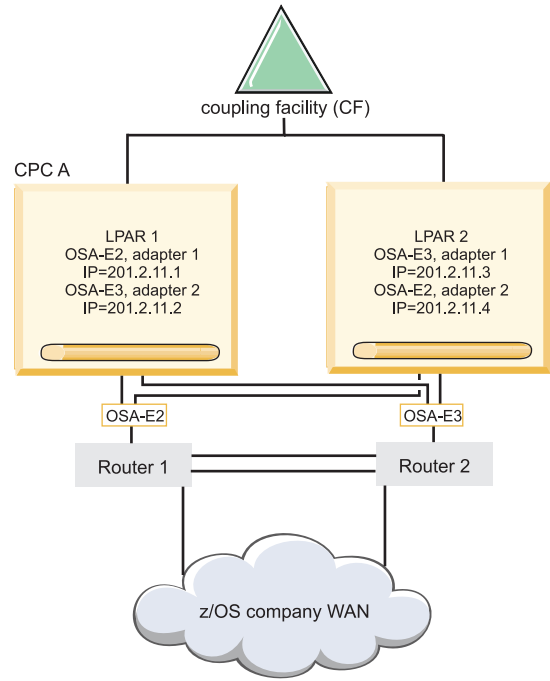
coupling facility (CF)

CPC A

LPAR 1
OSA-E2, adapter 1
IP=201.2.11.1
OSA-E3, adapter 2
IP=201.2.11.2

LPAR 2
OSA-E3, adapter 1
IP=201.2.11.3
OSA-E2, adapter 2
IP=201.2.11.4

OSA-E2

OSA-E3

Router 1

Router 2

z/OS company WAN